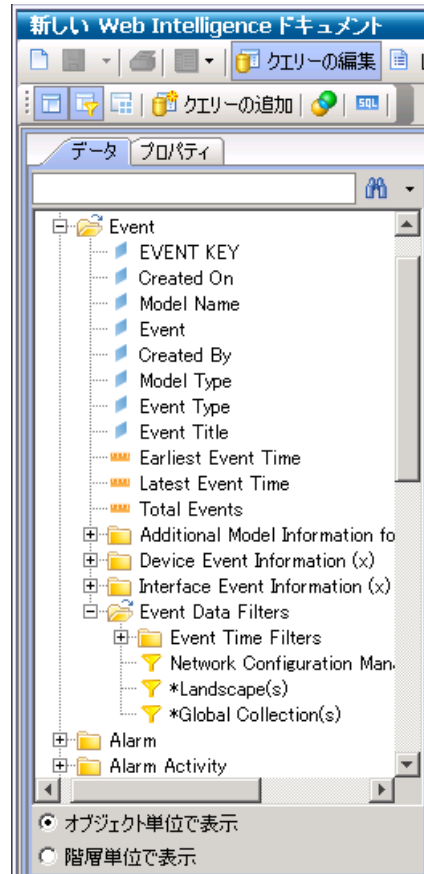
新しい Web Intelligence ドキュメント

クエリーの編集

クエリーの追加

SQL

データ プロパティ

Event
EVENT KEY
Created On
Model Name
Event
Created By
Model Type
Event Type
Event Title
Earliest Event Time
Latest Event Time
Total Events
Additional Model Information fo
Device Event Information (x)
Interface Event Information (x)
Event Data Filters
Event Time Filters
Network Configuration Man
*Landscape(s)
*Global Collection(s)
Alarm
Alarm Activity

オブジェクト単位で表示
階層単位で表示